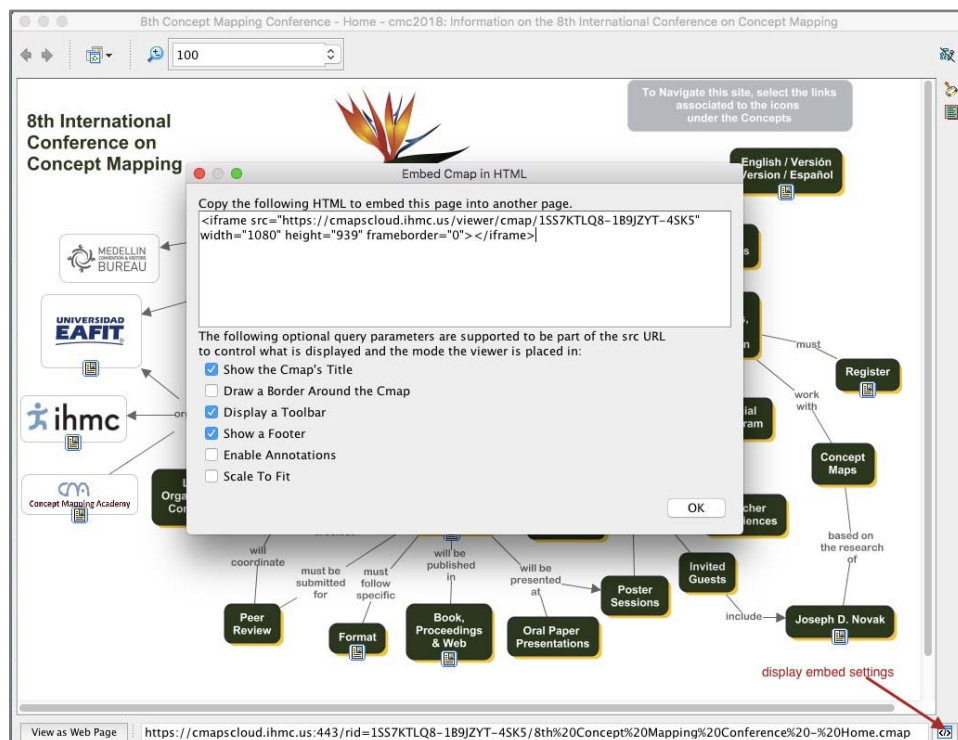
8th Concept Mapping Conference - Home - cmc2018: Information on the 8th International Conference on Concept Mapping

100

8th International Conference on Concept Mapping

To Navigate this site, select the links associated to the icons under the Concepts

English / Versión
Version / Español

MEDELLIN CONVENTION & VISITORS BUREAU

UNIVERSIDAD EAFIT

ihmc

Concept Mapping Academy

Embed Cmap in HTML

Copy the following HTML to embed this page into another page.

<iframe src="https://cmapscloud.ihmc.us/viewer/cmap/1SS7KTLQ8-1B9JZYT-4SK5" width="1080" height="939" frameborder="0"></iframe>

The following optional query parameters are supported to be part of the src URL to control what is displayed and the mode the viewer is placed in:

Show the Cmap's Title
Draw a Border Around the Cmap
Display a Toolbar
Show a Footer
Enable Annotations
Scale To Fit

OK

must

Register

work with

Concept Maps

based on the research of

Joseph D. Novak

include

Invited Guests

will coordinate

Peer Review

must be submitted for

must follow specific

Format

will be published in

Book, Proceedings & Web

will be presented at

Oral Paper Presentations

Poster Sessions

display embed settings

View as Web Page

https://cmapscloud.ihmc.us:443/rid=1SS7KTLQ8-1B9JZYT-4SK5/8th%20Concept%20Mapping%20Conference%20-%20Home.cmap